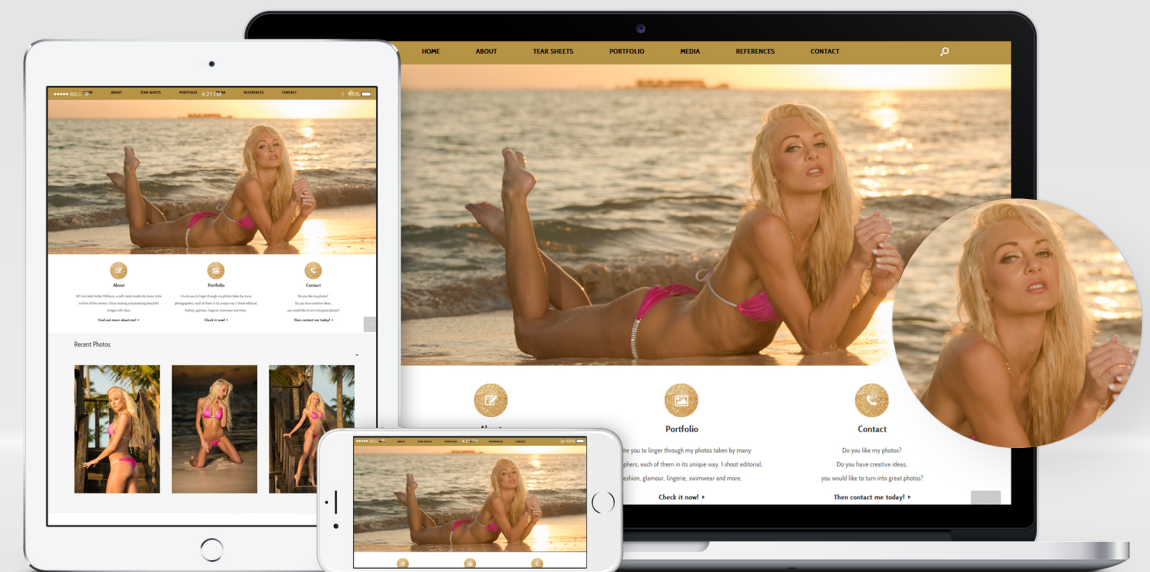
HOME ABOUT TEAR SHEETS PORTFOLIO MEDIA REFERENCES CONTACT

Portfolio

Contact

...te you to linger through my photos taken by many ...phers, each of them in its unique way. I shoot editorial, ...ashion, glamour, lingerie, swimwear and more.

Do you like my photos?
Do you have creative ideas,
you would like to turn into great photos?

Check it now! ▸

Then contact me today! ▸

●●●●● BELL 4:21 PM 100%

ABOUT TEAR SHEETS PORTFOLIO MEDIA REFERENCES CONTACT

About

Portfolio

Contact

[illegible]

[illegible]

Do you like my photos?
Do you have creative ideas,
you would like to turn into great photos?

Find out more about me! ▸

Check it now! ▸

Then contact me today! ▸

Recent Photos

ABOUT TEAR SHEETS PORTFOLIO MEDIA REFERENCES CONTACT